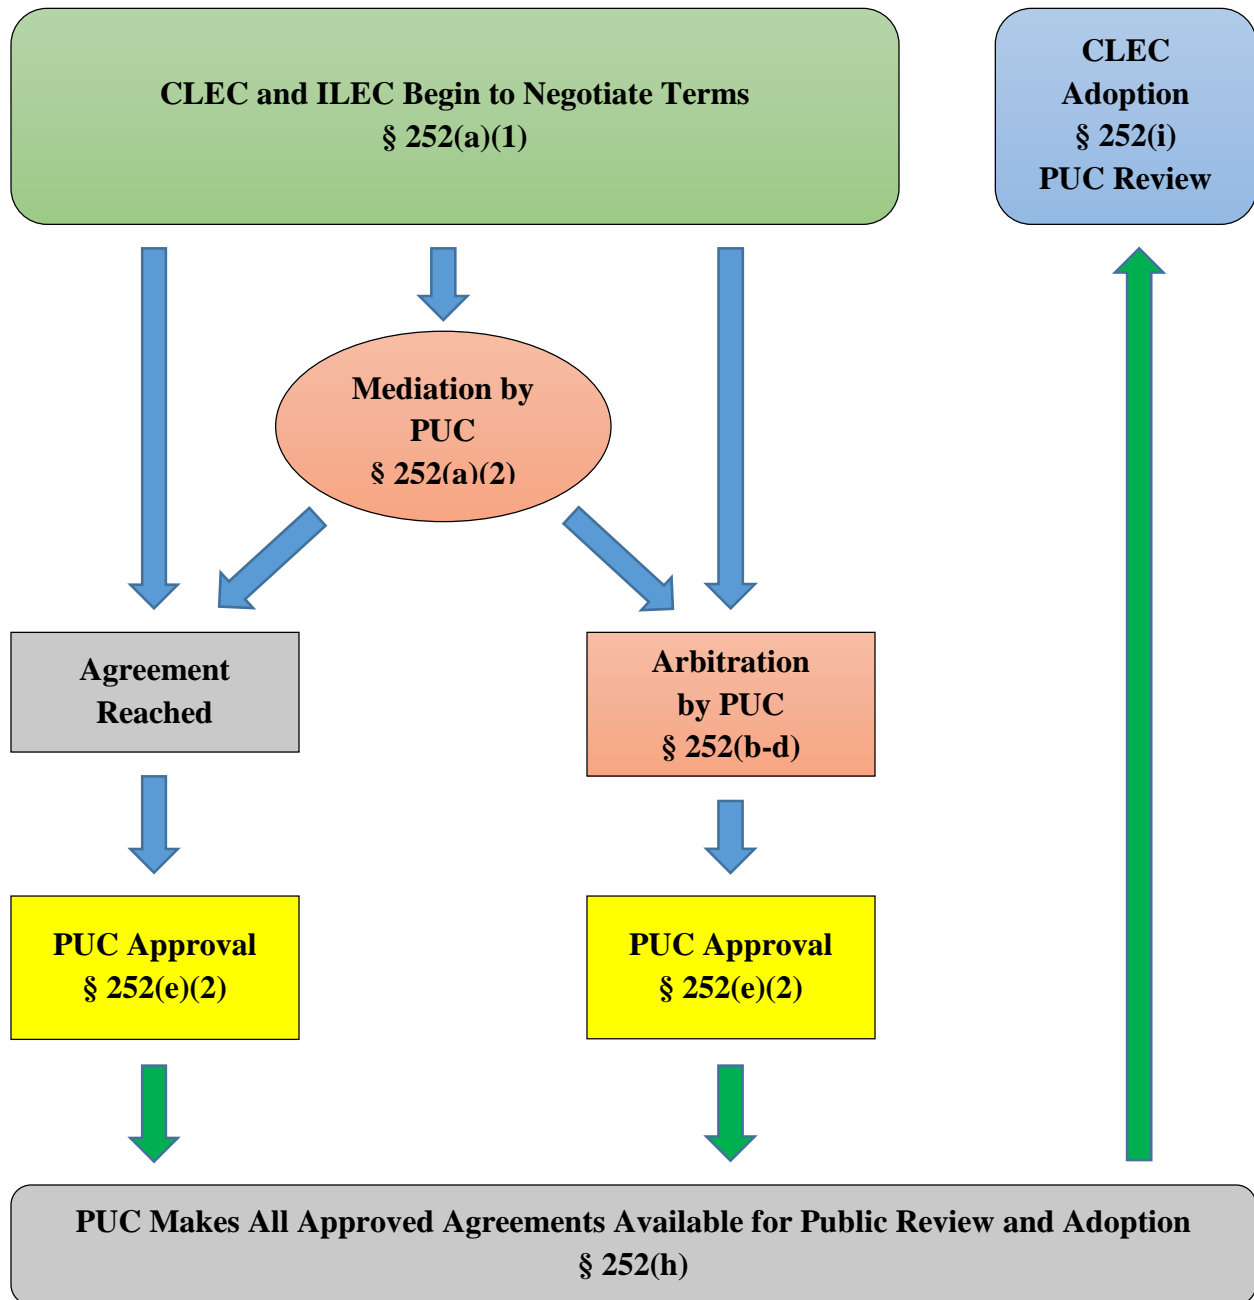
CLEC and ILEC Begin to Negotiate Terms
§ 252(a)(1)

CLEC
Adoption
§ 252(i)
PUC Review

Mediation by
PUC
§ 252(a)(2)

Agreement
Reached

Arbitration
by PUC
§ 252(b-d)

PUC Approval
§ 252(e)(2)

PUC Approval
§ 252(e)(2)

PUC Makes All Approved Agreements Available for Public Review and Adoption
§ 252(h)